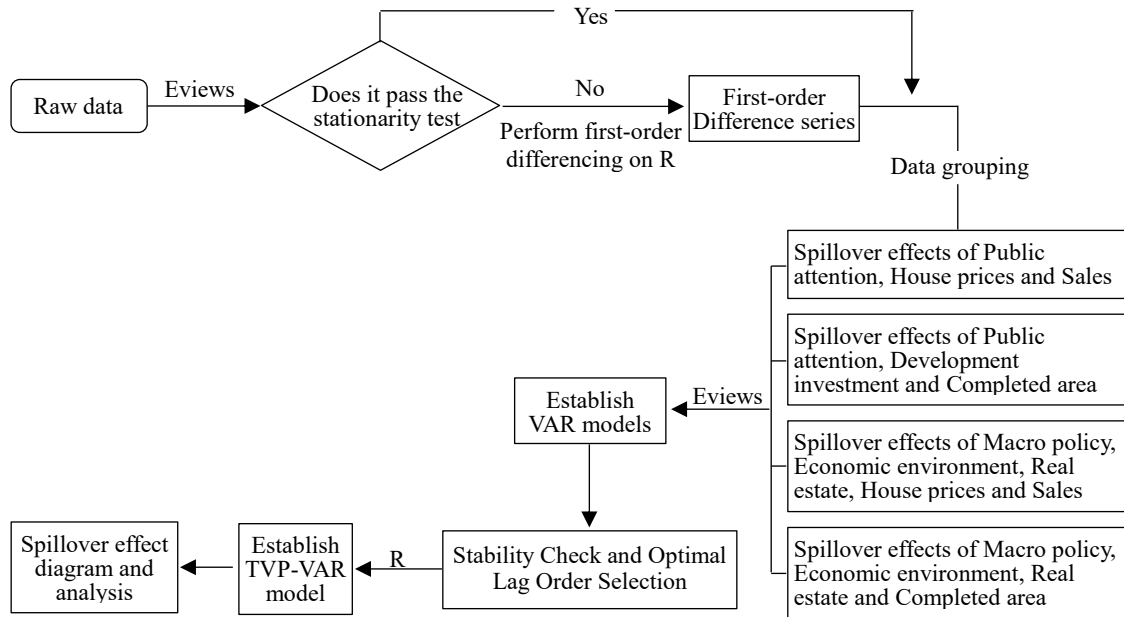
Yes

Raw data

Eviews

Does it pass the stationarity test

No

Perform first-order differencing on R

First-order Difference series

Data grouping

Spillover effects of Public attention, House prices and Sales

Spillover effects of Public attention, Development investment and Completed area

Spillover effects of Macro policy, Economic environment, Real estate, House prices and Sales

Spillover effects of Macro policy, Economic environment, Real estate and Completed area

Eviews

Establish VAR models

Stability Check and Optimal Lag Order Selection

R

Establish TVP-VAR model

Spillover effect diagram and analysis